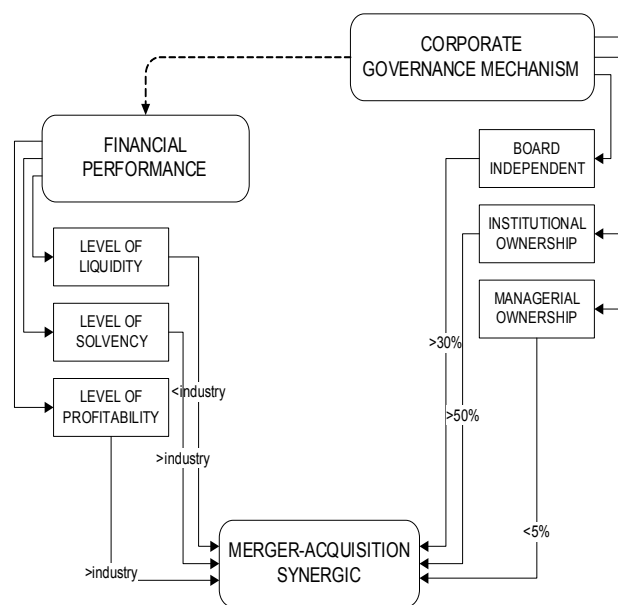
CORPORATE GOVERNANCE MECHANISM

FINANCIAL PERFORMANCE

BOARD INDEPENDENT

INSTITUTIONAL OWNERSHIP

MANAGERIAL OWNERSHIP

LEVEL OF LIQUIDITY

LEVEL OF SOLVENCY

LEVEL OF PROFITABILITY

<industry

>industry

>30%

>50%

<5%

>industry

MERGER-ACQUISITION SYNERGIC